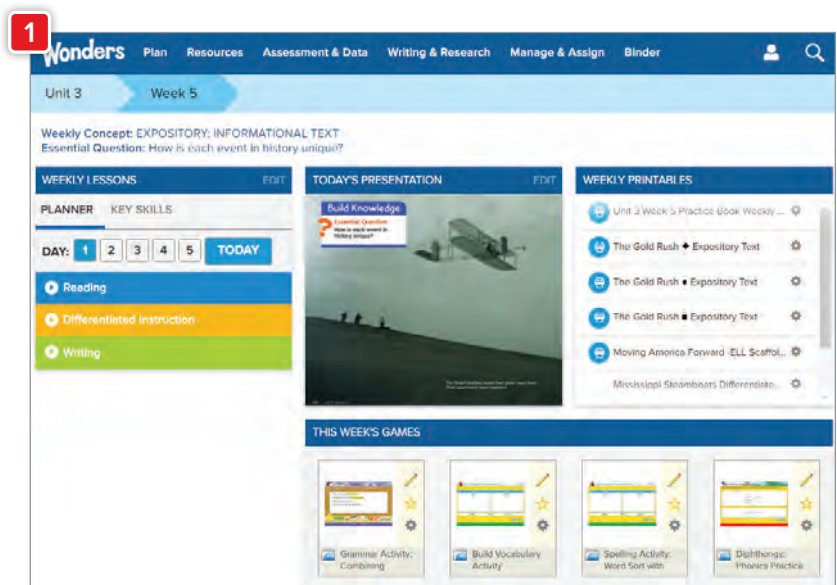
1

Wonders Plan Resources Assessment & Data Writing & Research Manage & Assign Binder

Unit 3 Week 5

Weekly Concept: EXPOSITORY: INFORMATIONAL TEXT
Essential Question: How is each event in history unique?

WEEKLY LESSONS EDIT

PLANNER KEY SKILLS

DAY: 1 2 3 4 5 TODAY

Reading

Differentiated Instruction

Writing

TODAY'S PRESENTATION EDIT

Build Knowledge

Essential Question
How is each event in history unique?

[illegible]

WEEKLY PRINTABLES

Unit 3 Week 5 Practice Book Weekly ...

The Gold Rush ✦ Expository Text

The Gold Rush ● Expository Text

The Gold Rush ■ Expository Text

Moving America Forward ·ELL Scaffol...

Mississippi Steamboats Differentiate...

THIS WEEK'S GAMES

Grammar Activity: Combining

Build Vocabulary Activity

Spelling Activity: Word Sort with

Diphthongs: Phonics Practice